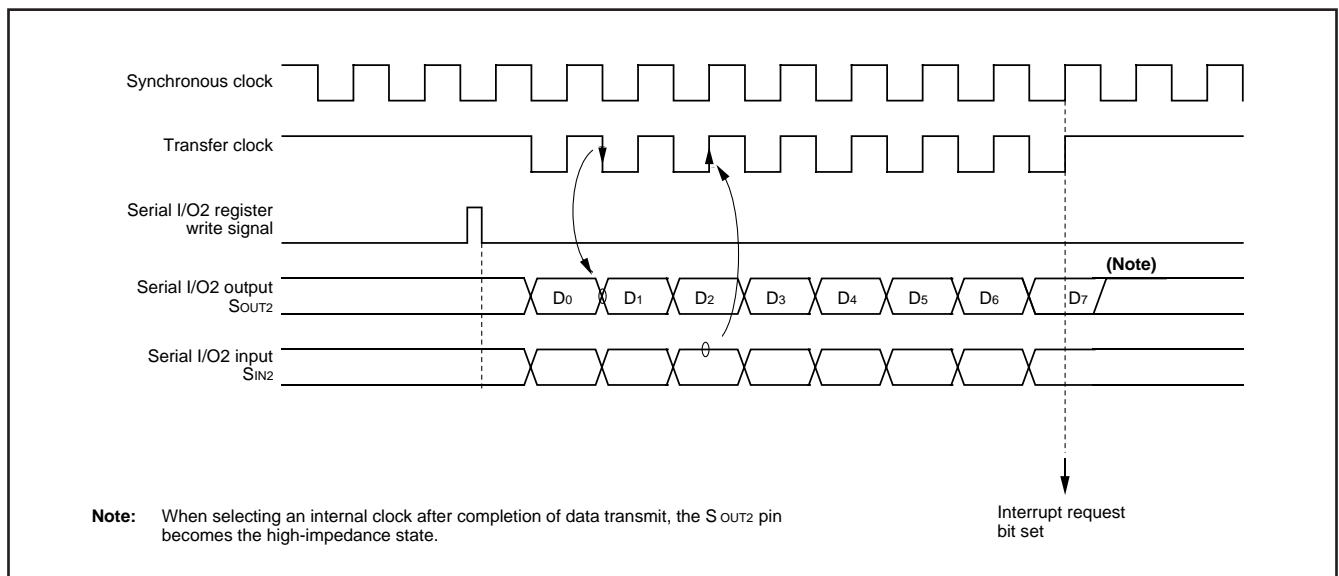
Synchronous clock

Transfer clock

Serial I/O2 register write signal

Serial I/O2 output $S_{OUT2}$

$D_0$ $D_1$ $D_2$ $D_3$ $D_4$ $D_5$ $D_6$ $D_7$

(Note)

Serial I/O2 input $S_{IN2}$

Interrupt request bit set

Note: When selecting an internal clock after completion of data transmit, the $S_{OUT2}$ pin becomes the high-impedance state.